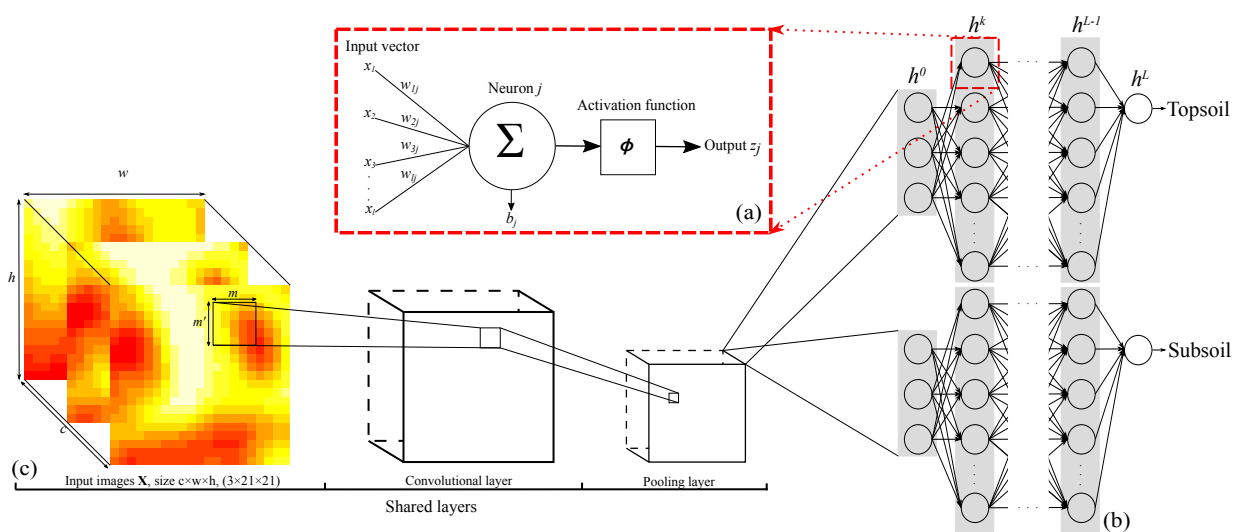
Input vector

$x_1$

$w_{1j}$

$x_2$

$w_{2j}$

$x_3$

$w_{3j}$

$x_l$

$w_{lj}$

Neuron $j$

$\sum$

$b_j$

Activation function

$\phi$

Output $z_j$

(a)

$h^0$

$h^k$

$h^{L-1}$

$h^L$

Topsoil

Subsoil

(b)

$w$

$h$

$c$

$m$

$m'$

(c)

Input images **X**, size c×w×h, (3×21×21)

Convolutional layer

Pooling layer

Shared layers